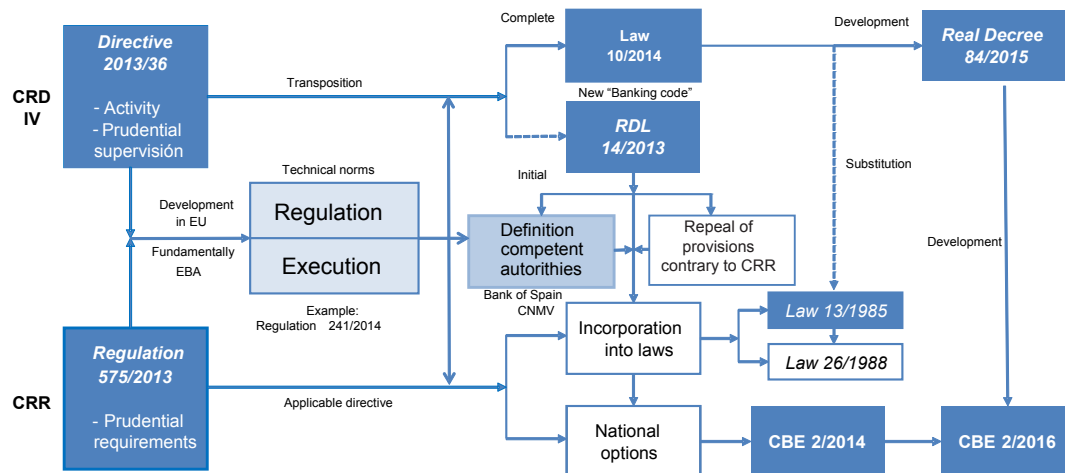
CRD IV

Directive 2013/36

- Activity
- Prudential supervisión

Transposition

Complete

Law 10/2014

New "Banking code"

RDL 14/2013

Development

Real Decree 84/2015

Technical norms

Development in EU

Fundamentally EBA

Regulation

Execution

Example: Regulation 241/2014

Initial

Definition competent autorithies

Bank of Spain CNMV

Repeal of provisions contrary to CRR

Substitution

Development

Law 13/1985

Law 26/1988

Incorporation into laws

CRR

Regulation 575/2013

- Prudential requirements

Applicable directive

National options

CBE 2/2014

CBE 2/2016